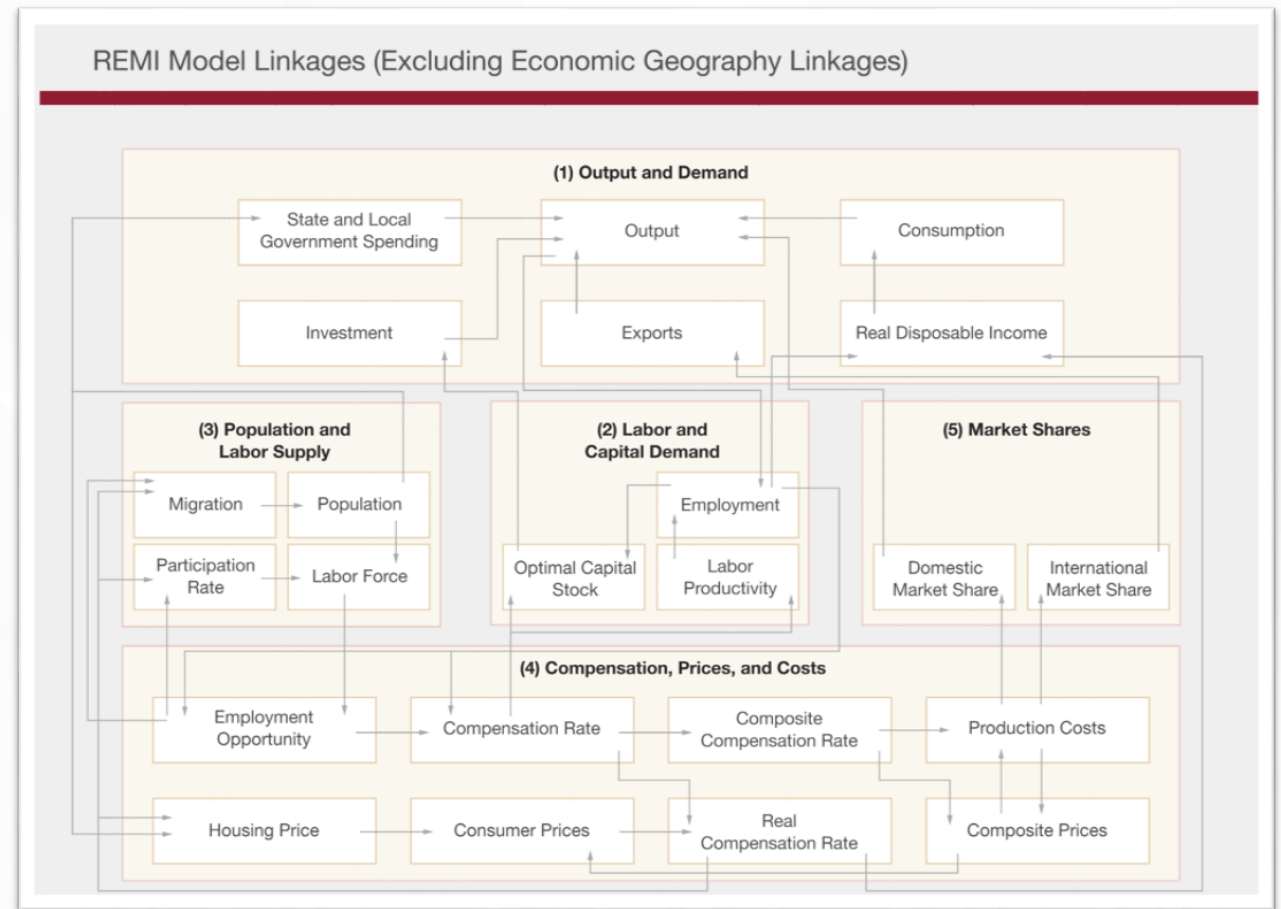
REMI Model Linkages (Excluding Economic Geography Linkages)

(1) Output and Demand

State and Local Government Spending

Output

Consumption

Investment

Exports

Real Disposable Income

(3) Population and Labor Supply

Migration

Population

Participation Rate

Labor Force

(2) Labor and Capital Demand

Employment

Optimal Capital Stock

Labor Productivity

(5) Market Shares

Domestic Market Share

International Market Share

(4) Compensation, Prices, and Costs

Employment Opportunity

Compensation Rate

Composite Compensation Rate

Production Costs

Housing Price

Consumer Prices

Real Compensation Rate

Composite Prices